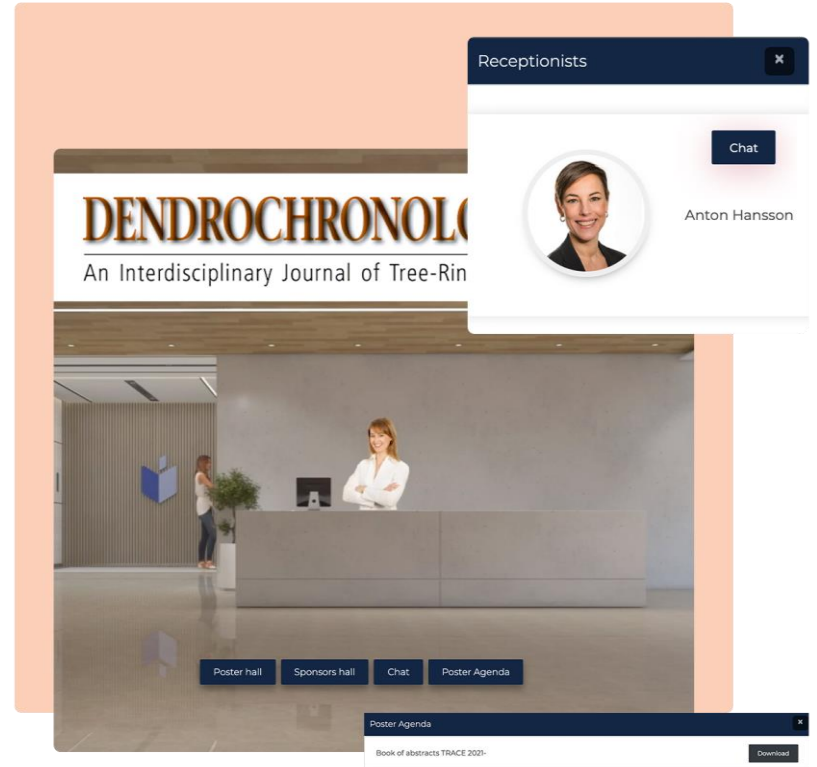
DENDROCHRONOL

An Interdisciplinary Journal of Tree-Rin

Receptionists

×

Chat

Anton Hansson

Poster hall

Sponsors hall

Chat

Poster Agenda

Poster Agenda

×

Book of abstracts TRACE 2021-

Download